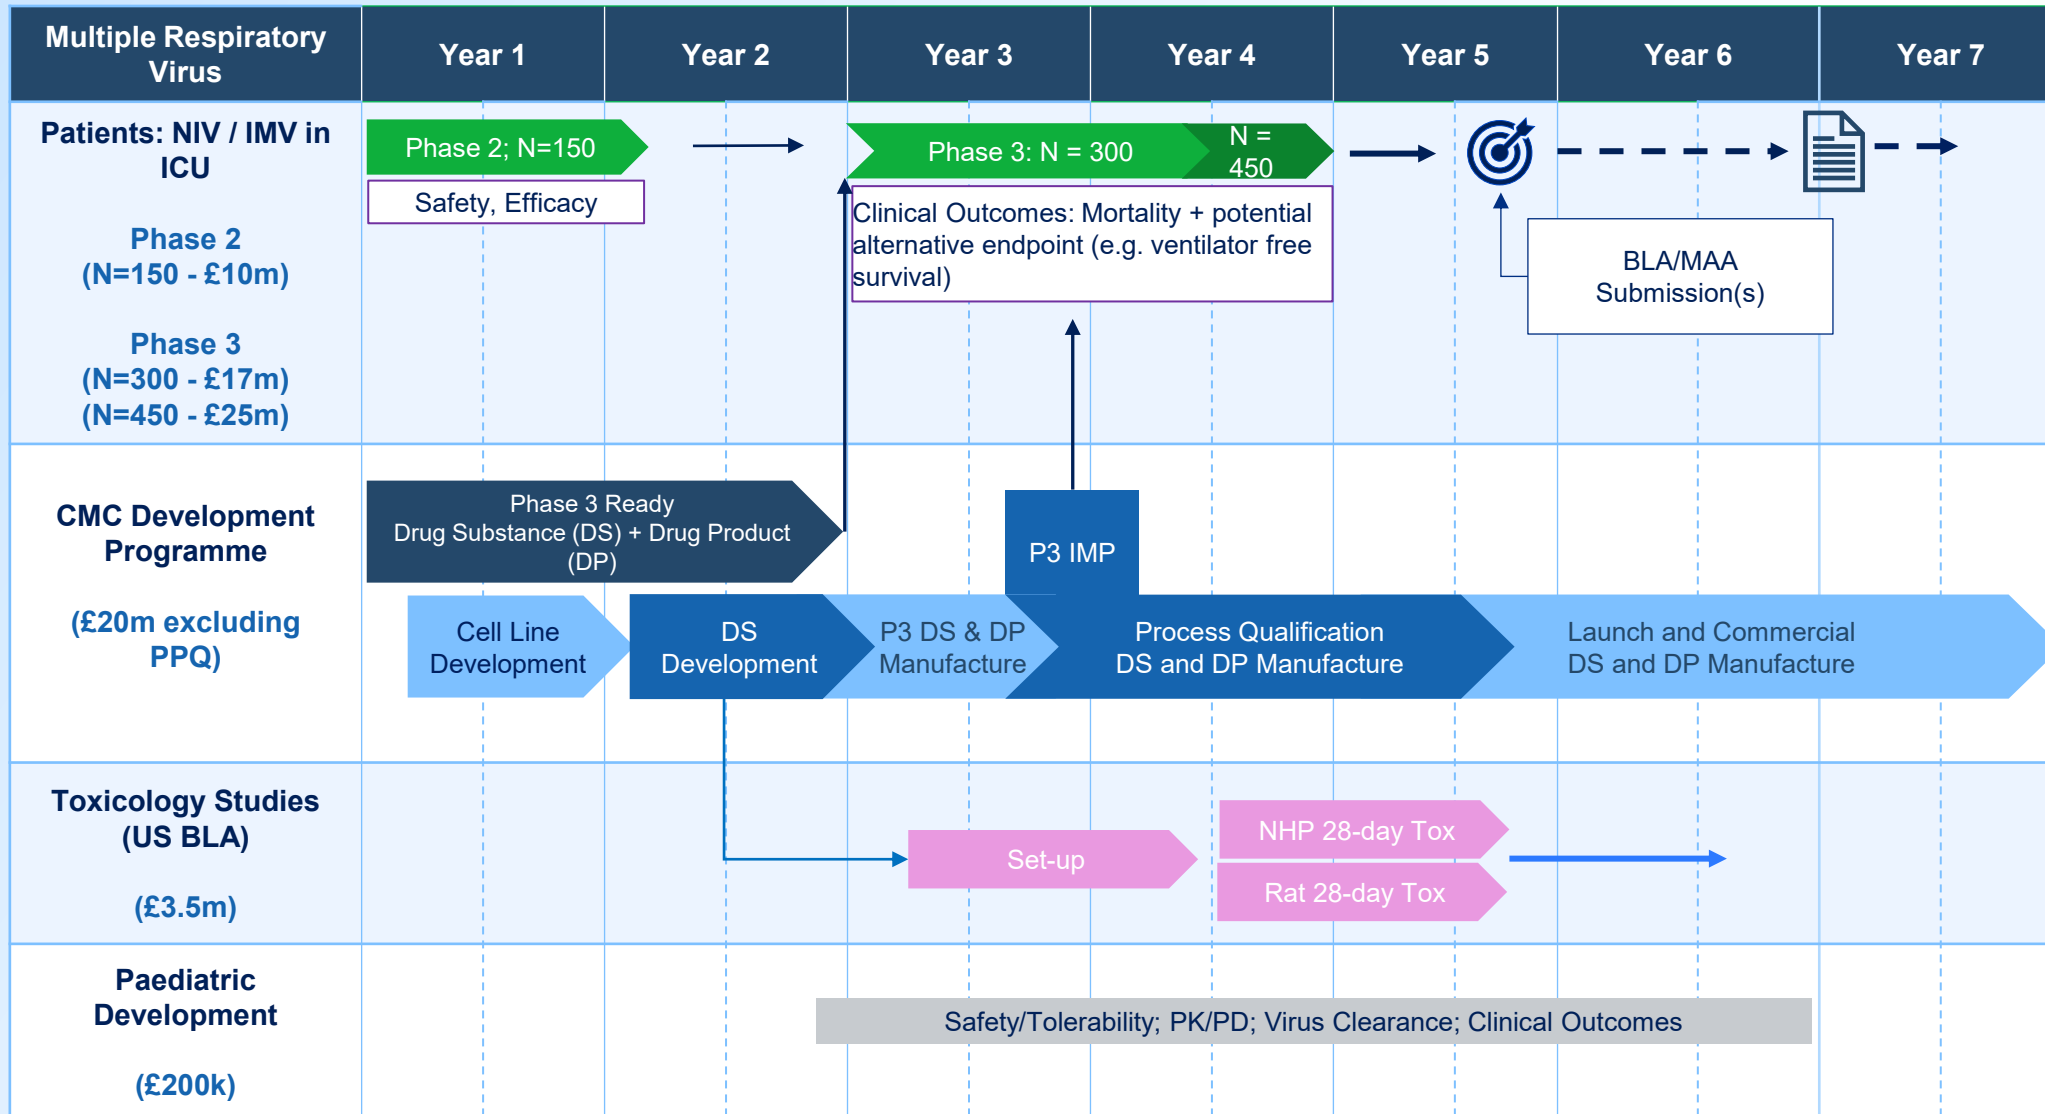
| Multiple Respiratory Virus | Year 1 | Year 2 | Year 3 | Year 4 | Year 5 | Year 6 | Year 7 |
|---|---|---|---|---|---|---|---|

Patients: NIV / IMV in ICU

Phase 2 (N=150 - £10m)

Phase 3 (N=300 - £17m) (N=450 - £25m)

Phase 2; N=150

Safety, Efficacy

Phase 3: N = 300

N = 450

Clinical Outcomes: Mortality + potential alternative endpoint (e.g. ventilator free survival)

BLA/MAA Submission(s)

CMC Development Programme

(£20m excluding PPQ)

Phase 3 Ready Drug Substance (DS) + Drug Product (DP)

P3 IMP

Cell Line Development

DS Development

P3 DS & DP Manufacture

Process Qualification DS and DP Manufacture

Launch and Commercial DS and DP Manufacture

Toxicology Studies (US BLA)

(£3.5m)

Set-up

NHP 28-day Tox

Rat 28-day Tox

Paediatric Development

(£200k)

Safety/Tolerability; PK/PD; Virus Clearance; Clinical Outcomes